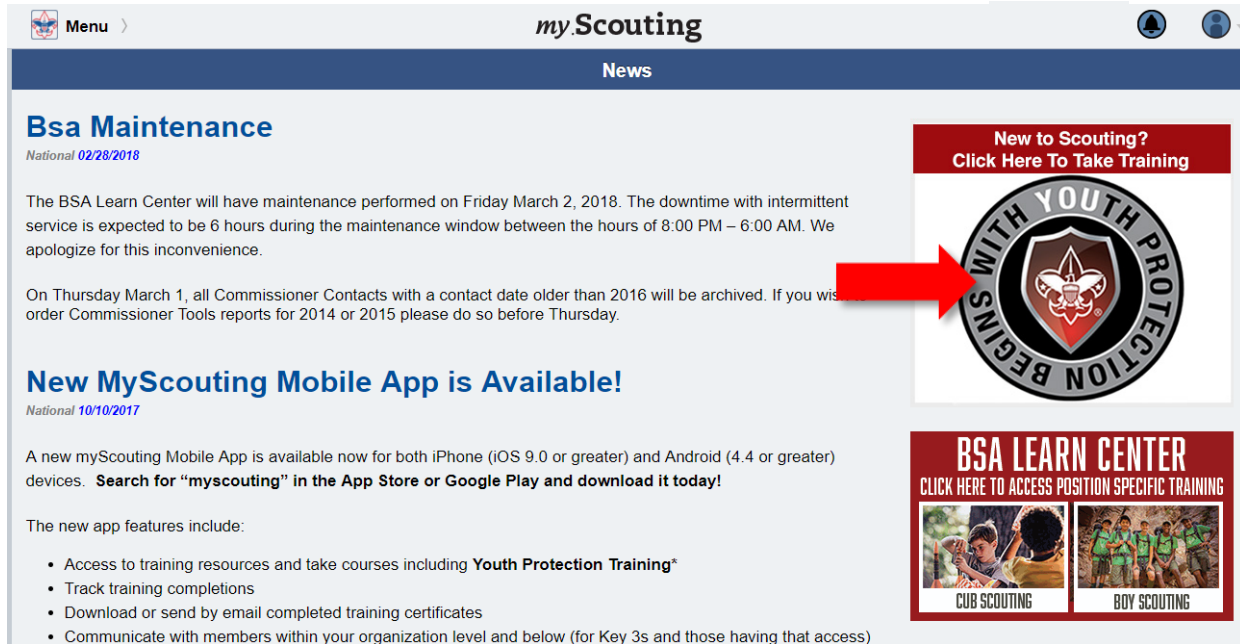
Menu

my Scouting

News

Bsa Maintenance

National 02/28/2018

The BSA Learn Center will have maintenance performed on Friday March 2, 2018. The downtime with intermittent service is expected to be 6 hours during the maintenance window between the hours of 8:00 PM – 6:00 AM. We apologize for this inconvenience.

On Thursday March 1, all Commissioner Contacts with a contact date older than 2016 will be archived. If you wis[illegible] order Commissioner Tools reports for 2014 or 2015 please do so before Thursday.

New MyScouting Mobile App is Available!

National 10/10/2017

A new myScouting Mobile App is available now for both iPhone (iOS 9.0 or greater) and Android (4.4 or greater) devices. **Search for "myscouting" in the App Store or Google Play and download it today!**

The new app features include:

- Access to training resources and take courses including **Youth Protection Training***
- Track training completions
- Download or send by email completed training certificates
- Communicate with members within your organization level and below (for Key 3s and those having that access)

New to Scouting?
Click Here To Take Training

YOUTH PROTECTION BEGINS WITH

BSA LEARN CENTER
CLICK HERE TO ACCESS POSITION SPECIFIC TRAINING

CUB SCOUTING

BOY SCOUTING